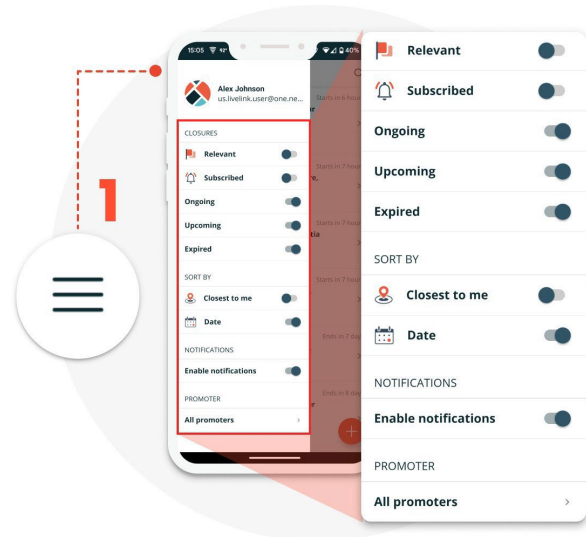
1

15:05

40%

Alex Johnson
us.livelink.user@one.ne...

CLOSURES

Relevant

Subscribed

Ongoing

Upcoming

Expired

SORT BY

Closest to me

Date

NOTIFICATIONS

Enable notifications

PROMOTER

All promoters

Starts in 6 hours

Starts in 7 hours

Starts in 7 hours

Starts in 7 hours

Ends in 7 days

Ends in 8 days

Relevant

Subscribed

Ongoing

Upcoming

Expired

SORT BY

Closest to me

Date

NOTIFICATIONS

Enable notifications

PROMOTER

All promoters